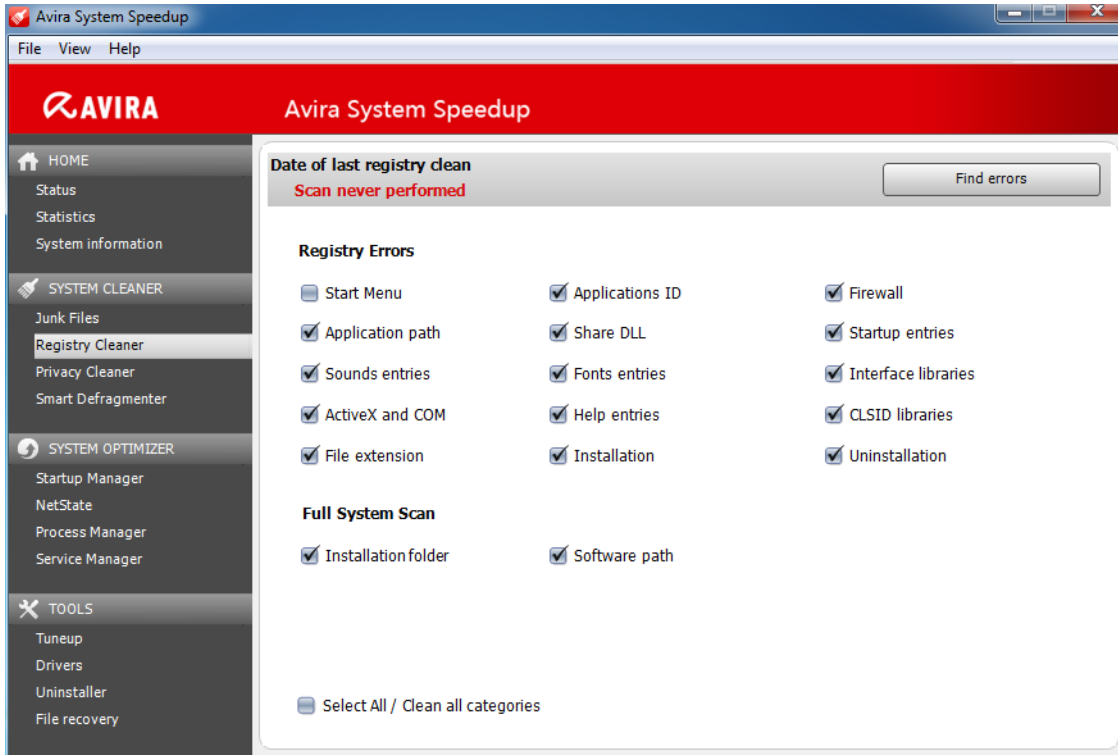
Avira System Speedup

File View Help

AVIRA

Avira System Speedup

HOME
Status
Statistics
System information

SYSTEM CLEANER
Junk Files
Registry Cleaner
Privacy Cleaner
Smart Defragmenter

SYSTEM OPTIMIZER
Startup Manager
NetState
Process Manager
Service Manager

TOOLS
Tuneup
Drivers
Uninstaller
File recovery

Date of last registry clean
Scan never performed

Find errors

Registry Errors

Start Menu
Application path
Sounds entries
ActiveX and COM
File extension

Applications ID
Share DLL
Fonts entries
Help entries
Installation

Firewall
Startup entries
Interface libraries
CLSID libraries
Uninstallation

Full System Scan

Installation folder
Software path

Select All / Clean all categories